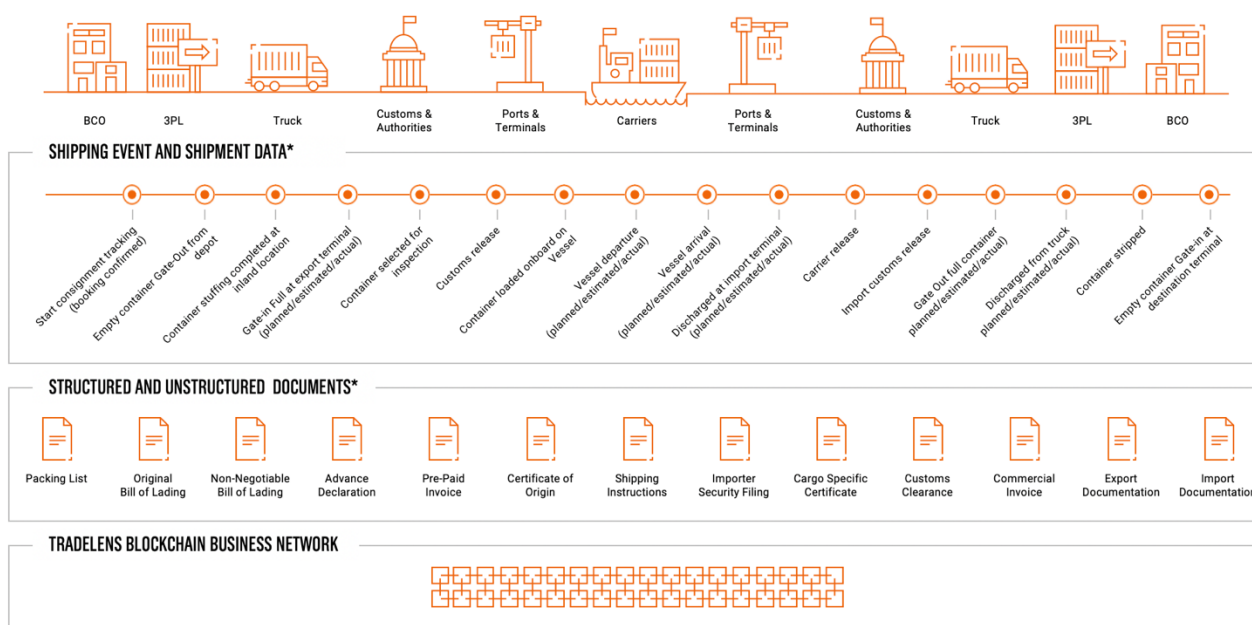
BCO
3PL
Truck
Customs & Authorities
Ports & Terminals
Carriers
Ports & Terminals
Customs & Authorities
Truck
3PL
BCO

SHIPPING EVENT AND SHIPMENT DATA*

Start consignment tracking (booking confirmed)
Empty container Gate-Out from depot
Container stuffing completed at inland location
Gate-in Full at export terminal (planned/estimated/actual)
Container selected for inspection
Customs release
Container loaded onboard on Vessel
Vessel departure (planned/estimated/actual)
Vessel arrival (planned/estimated/actual)
Discharged at import terminal (planned/estimated/actual)
Carrier release
Import customs release
Gate Out full container planned/estimated/actual)
Discharged from truck planned/estimated/actual)
Container stripped
Empty container Gate-in at destination terminal

STRUCTURED AND UNSTRUCTURED DOCUMENTS*

Packing List
Original Bill of Lading
Non-Negotiable Bill of Lading
Advance Declaration
Pre-Paid Invoice
Certificate of Origin
Shipping Instructions
Importer Security Filing
Cargo Specific Certificate
Customs Clearance
Commercial Invoice
Export Documentation
Import Documentation

TRADELENS BLOCKCHAIN BUSINESS NETWORK